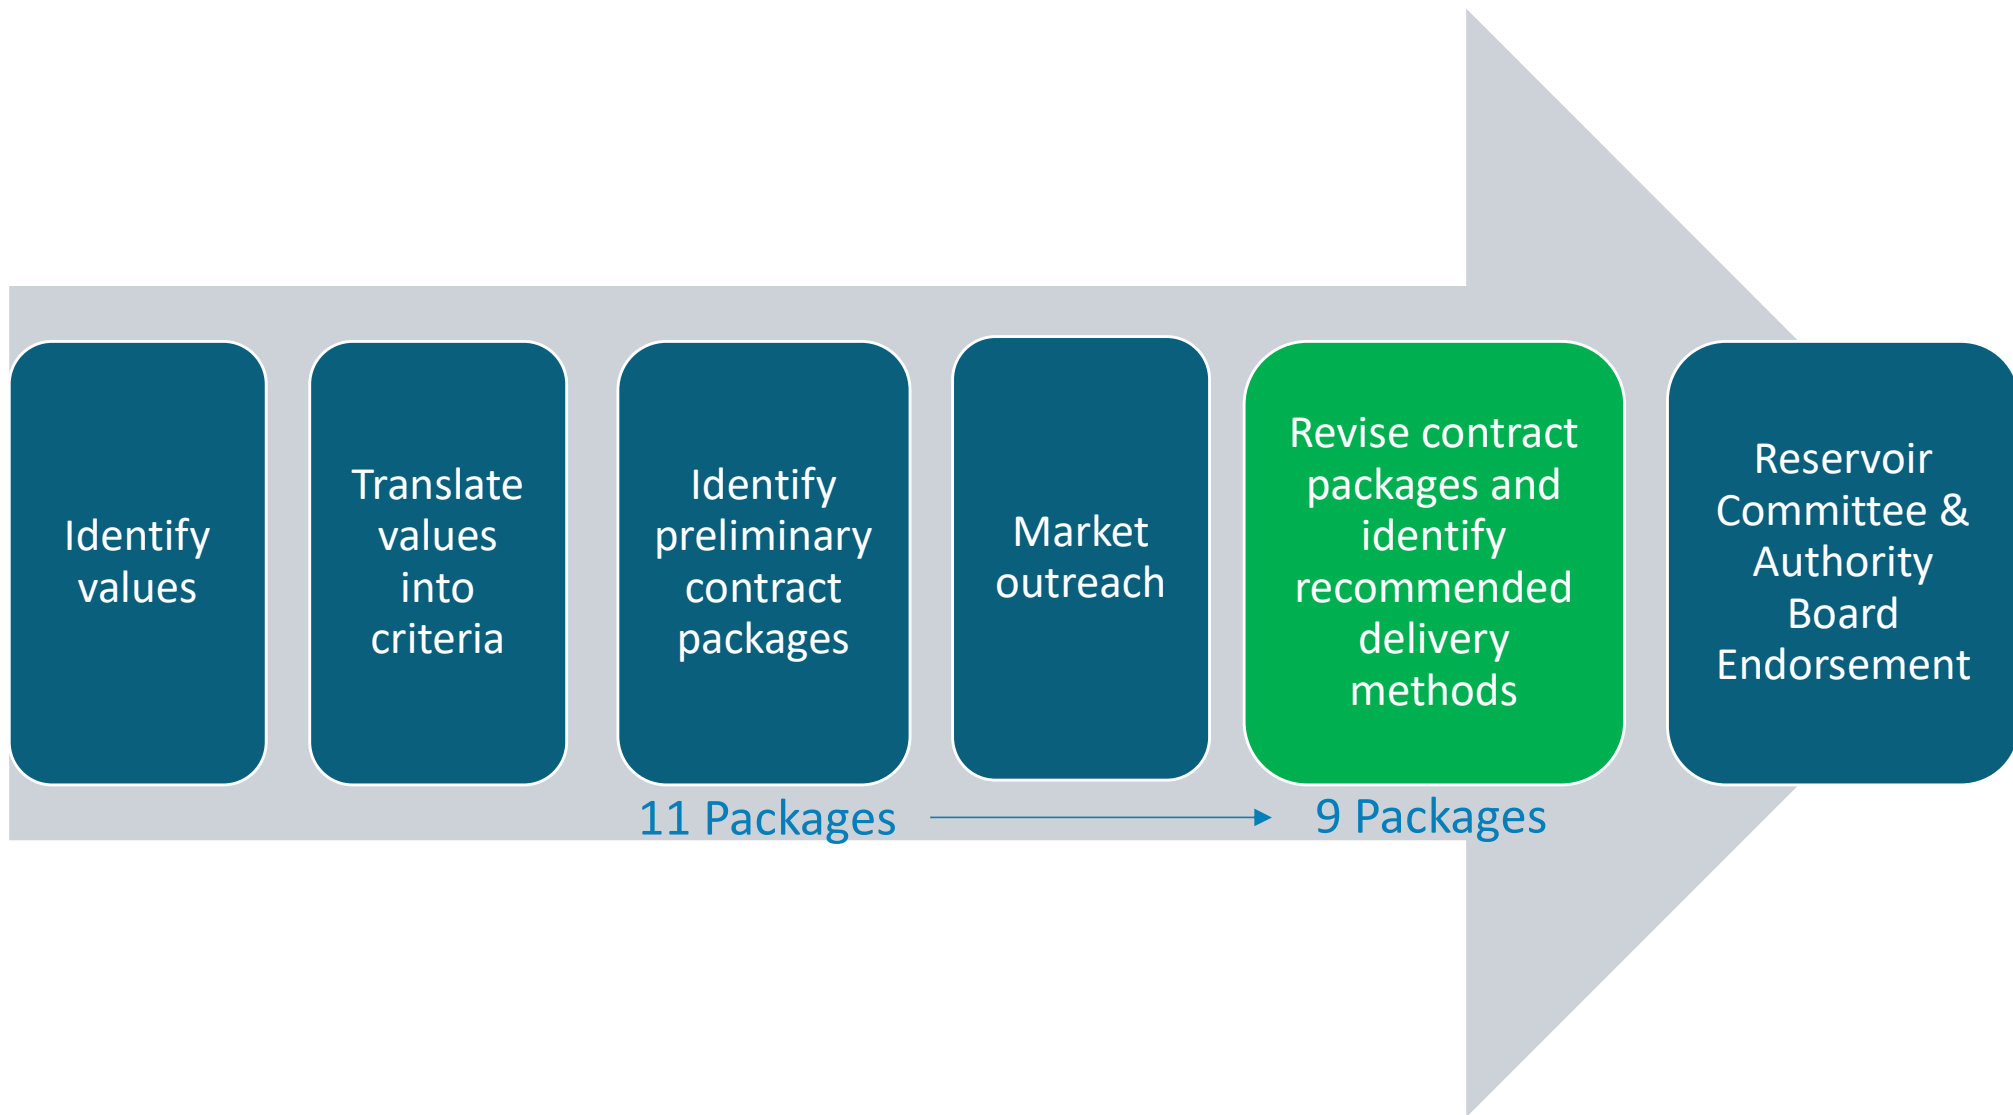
Identify values

Translate values into criteria

Identify preliminary contract packages

Market outreach

Revise contract packages and identify recommended delivery methods

Reservoir Committee & Authority Board Endorsement

11 Packages

9 Packages